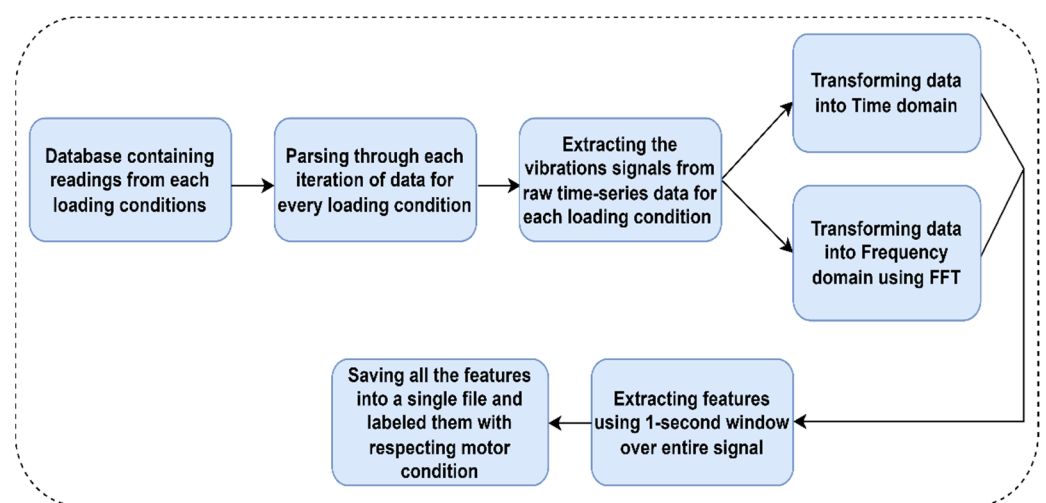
Database containing readings from each loading conditions

Parsing through each iteration of data for every loading condition

Extracting the vibrations signals from raw time-series data for each loading condition

Transforming data into Time domain

Transforming data into Frequency domain using FFT

Extracting features using 1-second window over entire signal

Saving all the features into a single file and labeled them with respecting motor condition